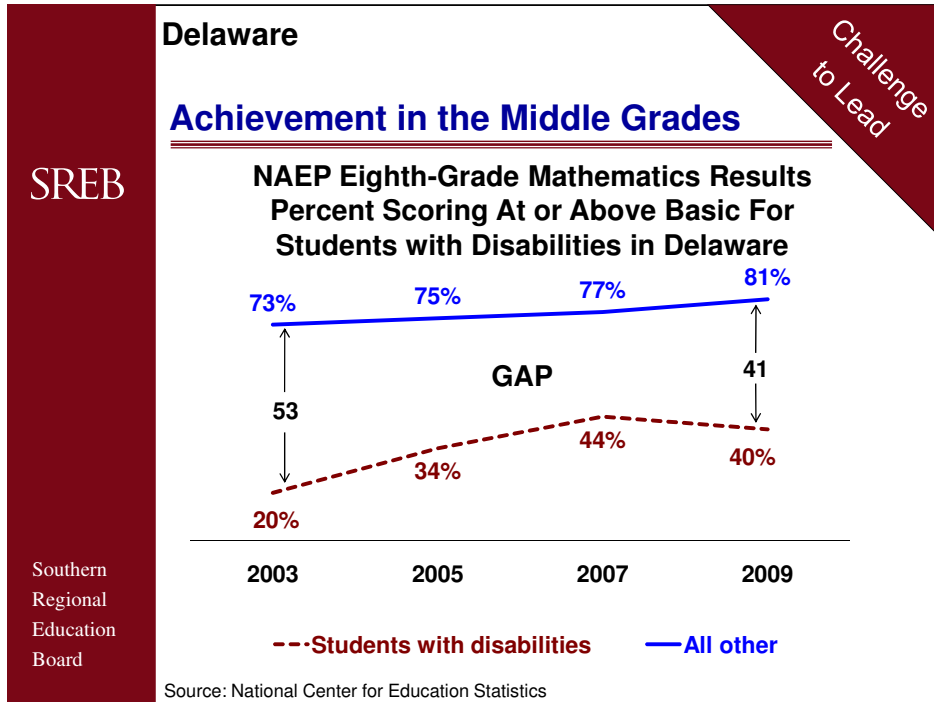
Delaware

Challenge to Lead

Achievement in the Middle Grades

SREB

NAEP Eighth-Grade Mathematics Results Percent Scoring At or Above Basic For Students with Disabilities in Delaware

73%
75%
77%
81%

GAP

53
41

20%
34%
44%
40%

2003
2005
2007
2009

Students with disabilities
All other

Southern Regional Education Board

Source: National Center for Education Statistics